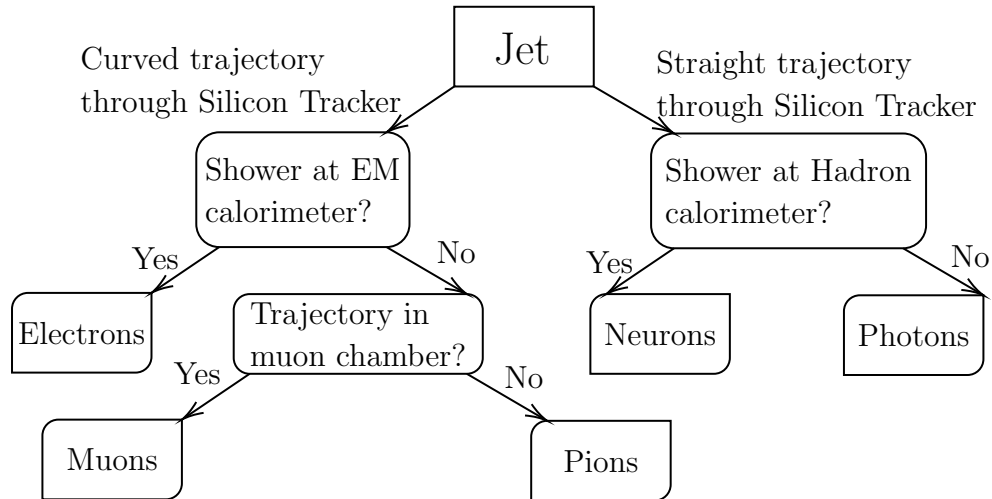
Jet

Curved trajectory through Silicon Tracker

Straight trajectory through Silicon Tracker

Shower at EM calorimeter?

Shower at Hadron calorimeter?

Yes

No

Yes

No

Electrons

Trajectory in muon chamber?

Neurons

Photons

Yes

No

Muons

Pions